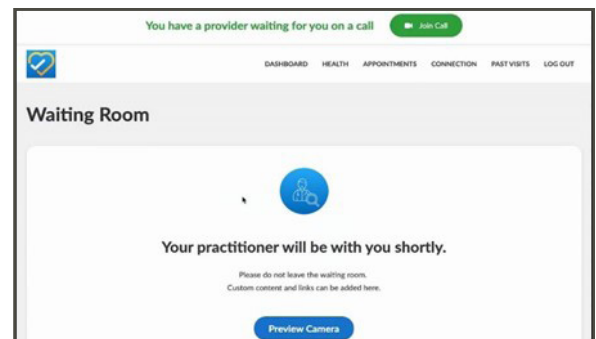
You have a provider waiting for you on a call

Join Call

DASHBOARD HEALTH APPOINTMENTS CONNECTION PAST VISITS LOG OUT

Waiting Room

Your practitioner will be with you shortly.

Please do not leave the waiting room.
Custom content and links can be added here.

Preview Camera